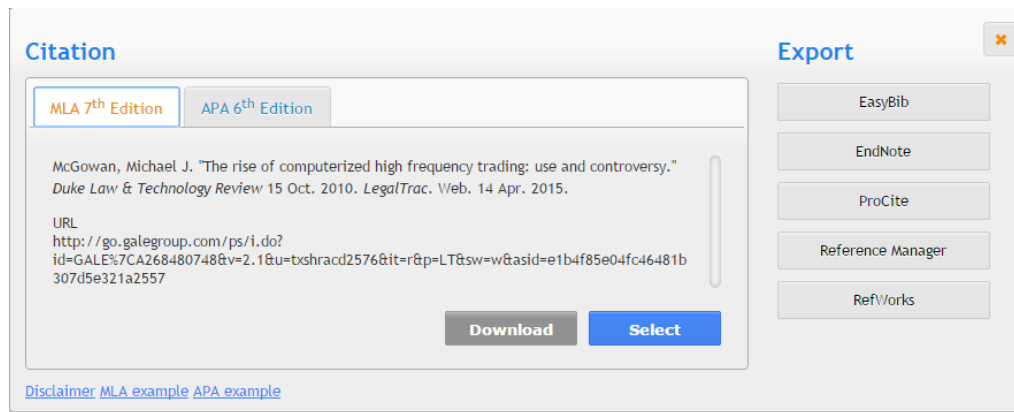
Citation

MLA 7$^{th}$ Edition

APA 6$^{th}$ Edition

McGowan, Michael J. "The rise of computerized high frequency trading: use and controversy." *Duke Law & Technology Review* 15 Oct. 2010. *LegalTrac*. Web. 14 Apr. 2015.

URL
http://go.galegroup.com/ps/i.do?id=GALE%7CA268480748&v=2.1&u=txshracd2576&it=r&p=LT&sw=w&asid=e1b4f85e04fc46481b307d5e321a2557

Download

Select

Disclaimer MLA example APA example

Export

EasyBib

EndNote

ProCite

Reference Manager

RefWorks